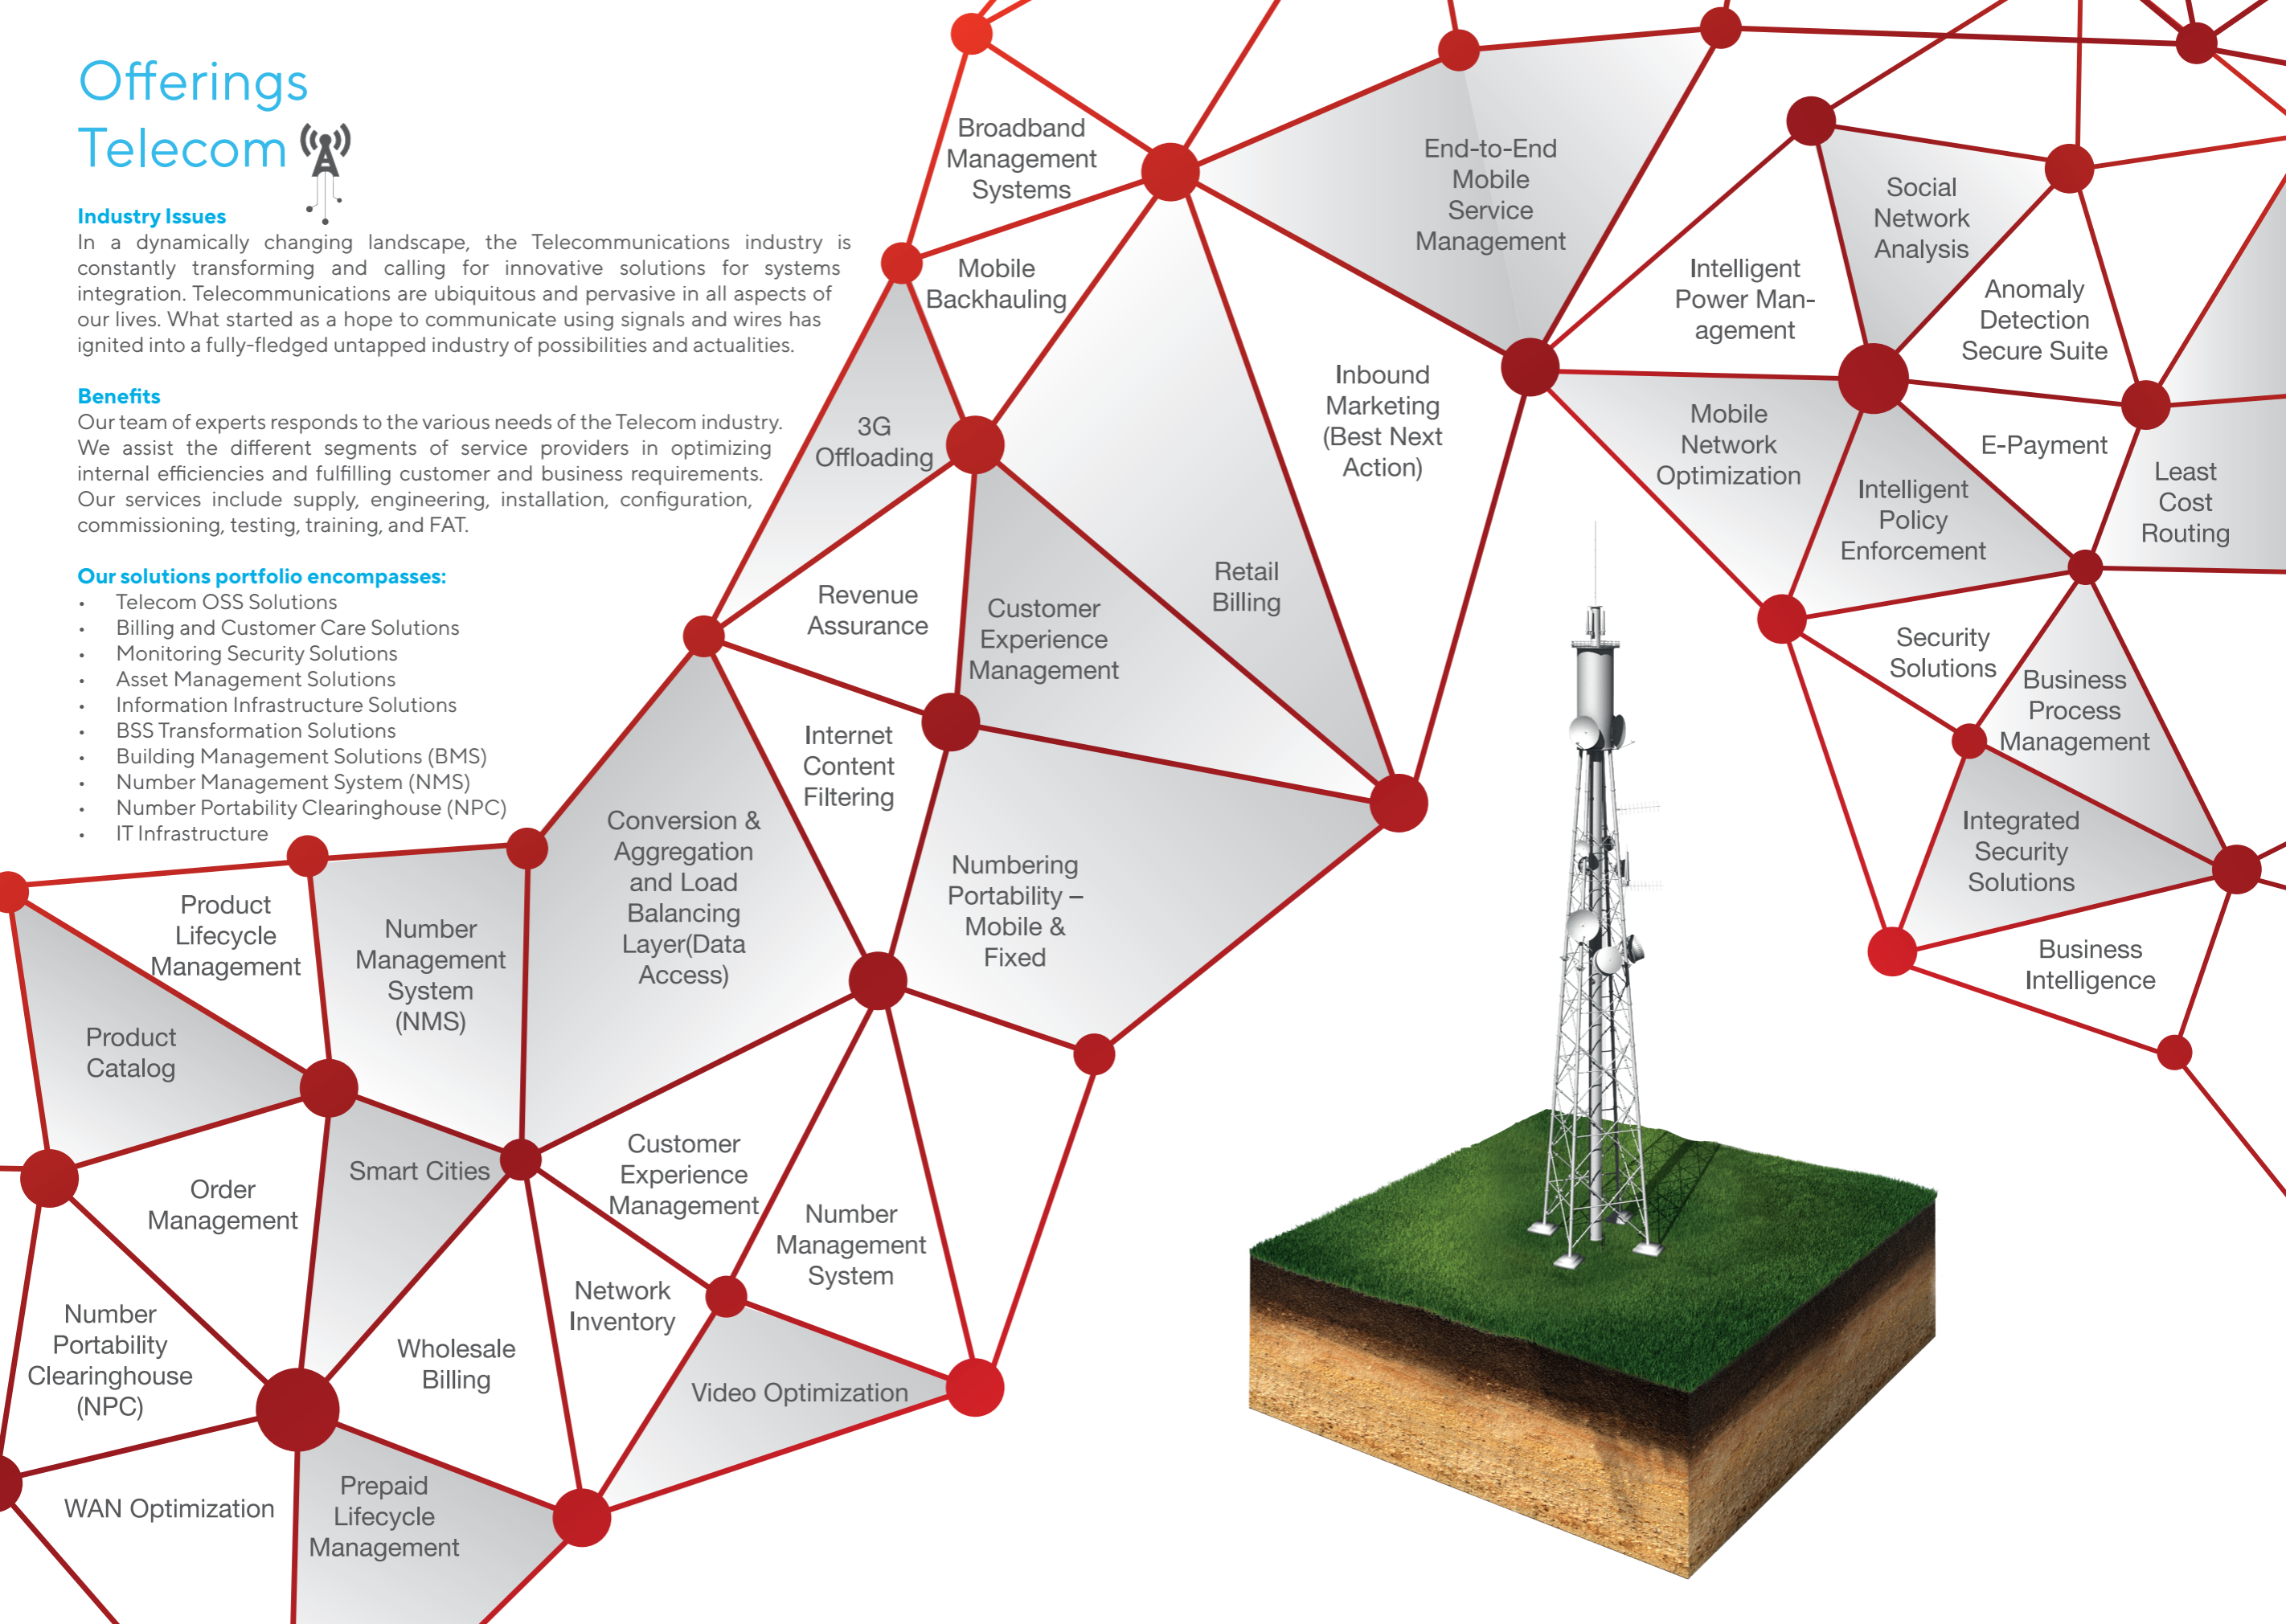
Offerings
Telecom

Industry Issues
In a dynamically changing landscape, the Telecommunications industry is constantly transforming and calling for innovative solutions for systems integration. Telecommunications are ubiquitous and pervasive in all aspects of our lives. What started as a hope to communicate using signals and wires has ignited into a fully-fledged untapped industry of possibilities and actualities.

Benefits
Our team of experts responds to the various needs of the Telecom industry. We assist the different segments of service providers in optimizing internal efficiencies and fulfilling customer and business requirements. Our services include supply, engineering, installation, configuration, commissioning, testing, training, and FAT.

Our solutions portfolio encompasses:
- Telecom OSS Solutions
- Billing and Customer Care Solutions
- Monitoring Security Solutions
- Asset Management Solutions
- Information Infrastructure Solutions
- BSS Transformation Solutions
- Building Management Solutions (BMS)
- Number Management System (NMS)
- Number Portability Clearinghouse (NPC)
- IT Infrastructure

Broadband Management Systems
Mobile Backhauling
End-to-End Mobile Service Management
Social Network Analysis
Intelligent Power Management
Anomaly Detection Secure Suite
Inbound Marketing (Best Next Action)
3G Offloading
Mobile Network Optimization
E-Payment
Least Cost Routing
Intelligent Policy Enforcement
Retail Billing
Revenue Assurance
Customer Experience Management
Security Solutions
Business Process Management
Internet Content Filtering
Integrated Security Solutions
Conversion & Aggregation and Load Balancing Layer(Data Access)
Numbering Portability – Mobile & Fixed
Product Lifecycle Management
Number Management System (NMS)
Business Intelligence
Product Catalog
Smart Cities
Customer Experience Management
Order Management
Number Management System
Network Inventory
Number Portability Clearinghouse (NPC)
Wholesale Billing
Video Optimization
Prepaid Lifecycle Management
WAN Optimization